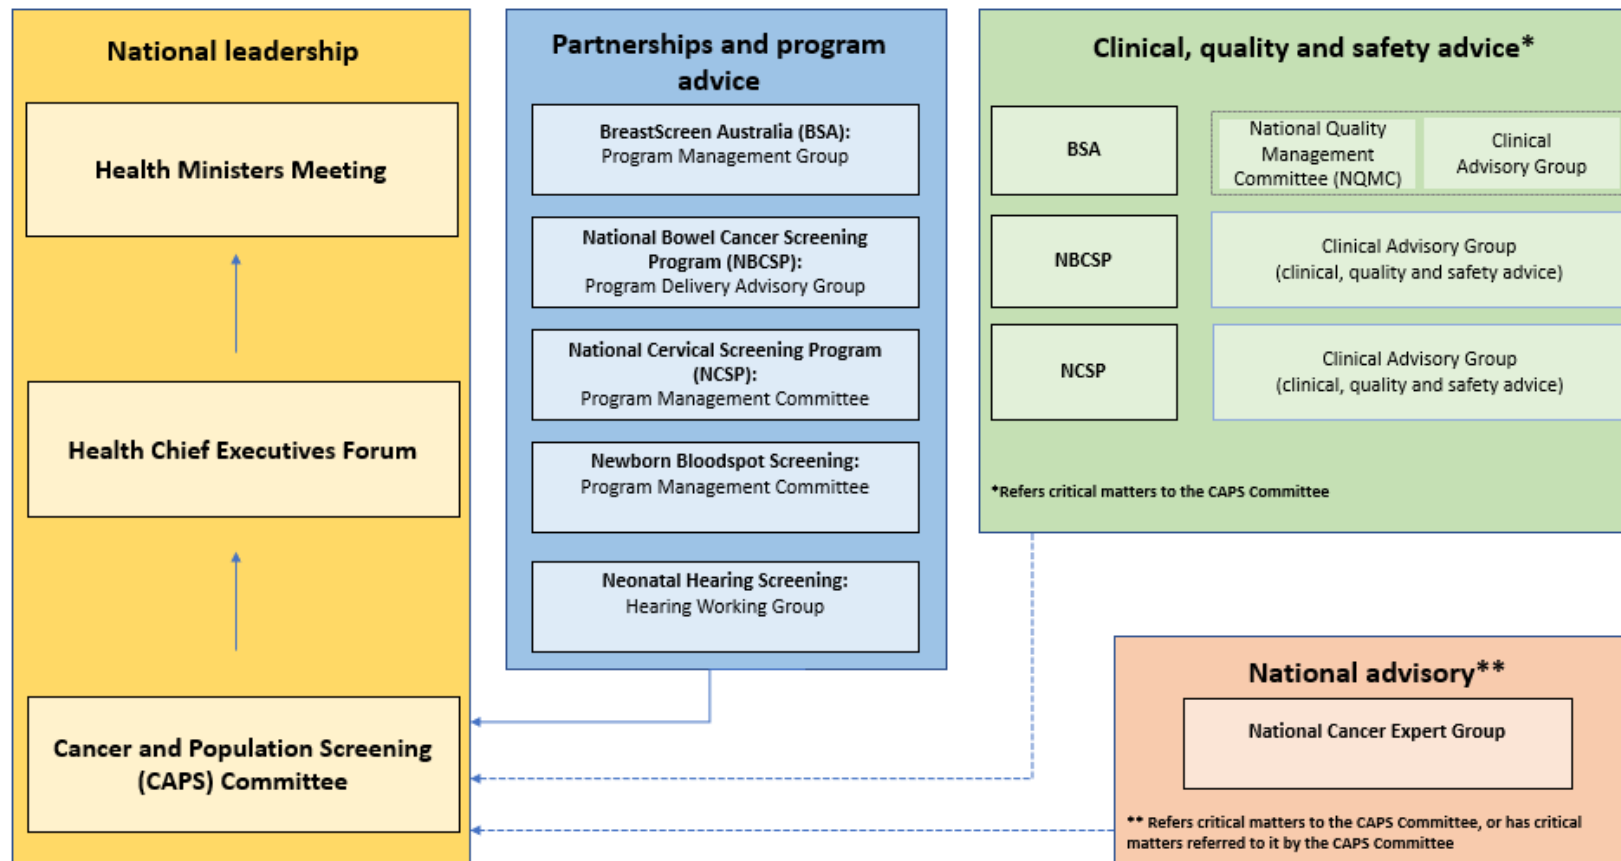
National leadership

Health Ministers Meeting

Health Chief Executives Forum

Cancer and Population Screening (CAPS) Committee

Partnerships and program advice

BreastScreen Australia (BSA): Program Management Group

National Bowel Cancer Screening Program (NBCSP): Program Delivery Advisory Group

National Cervical Screening Program (NCSP): Program Management Committee

Newborn Bloodspot Screening: Program Management Committee

Neonatal Hearing Screening: Hearing Working Group

Clinical, quality and safety advice*

BSA

National Quality Management Committee (NQMC)

Clinical Advisory Group

NBCSP

Clinical Advisory Group (clinical, quality and safety advice)

NCSP

Clinical Advisory Group (clinical, quality and safety advice)

*Refers critical matters to the CAPS Committee

National advisory**

National Cancer Expert Group

** Refers critical matters to the CAPS Committee, or has critical matters referred to it by the CAPS Committee